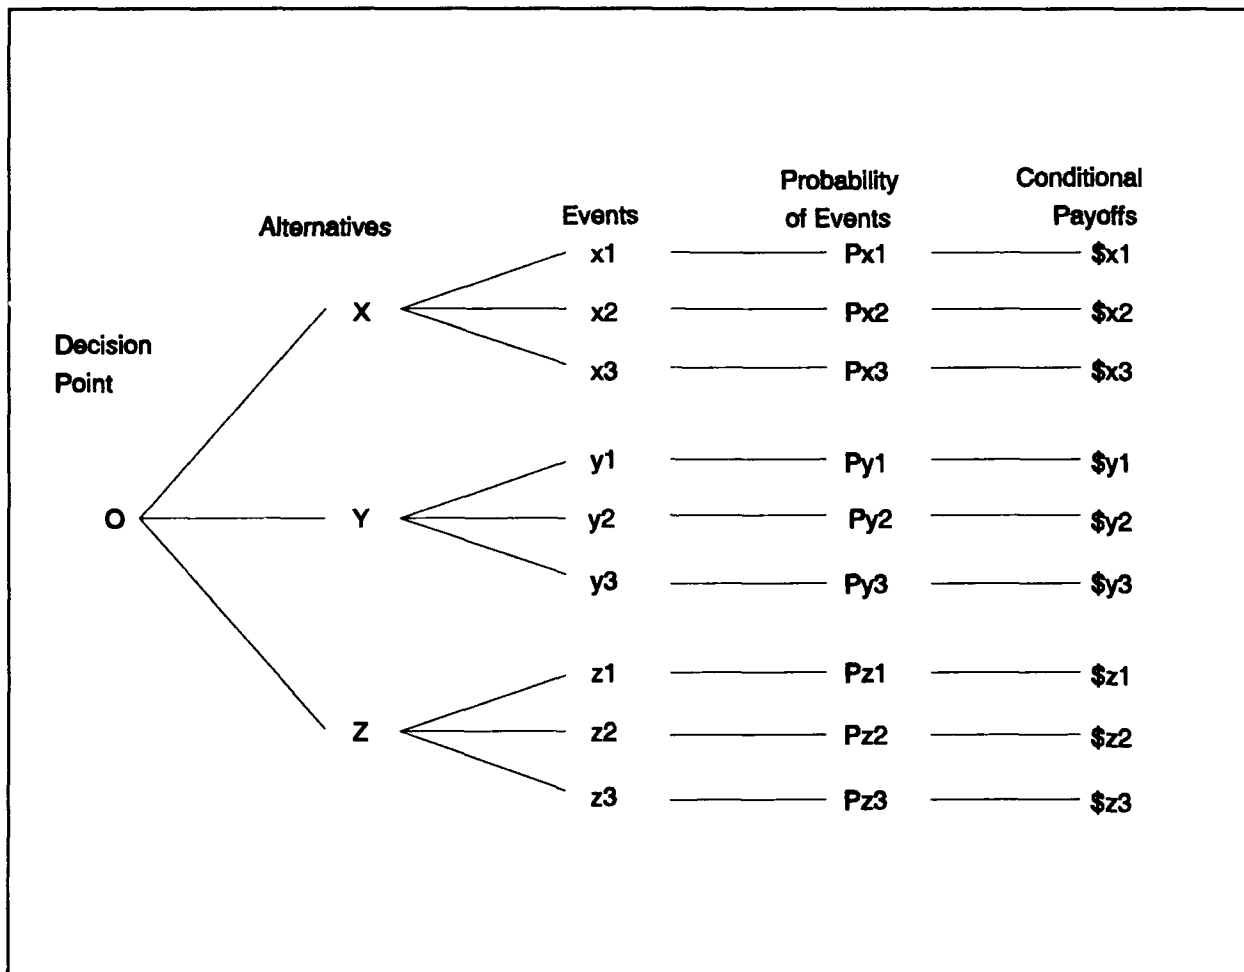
Probability of Events

Conditional Payoffs

Alternatives

Events

Decision Point

O

X

x1 Px1 \$x1

x2 Px2 \$x2

x3 Px3 \$x3

Y

y1 Py1 \$y1

y2 Py2 \$y2

y3 Py3 \$y3

Z

z1 Pz1 \$z1

z2 Pz2 \$z2

z3 Pz3 \$z3